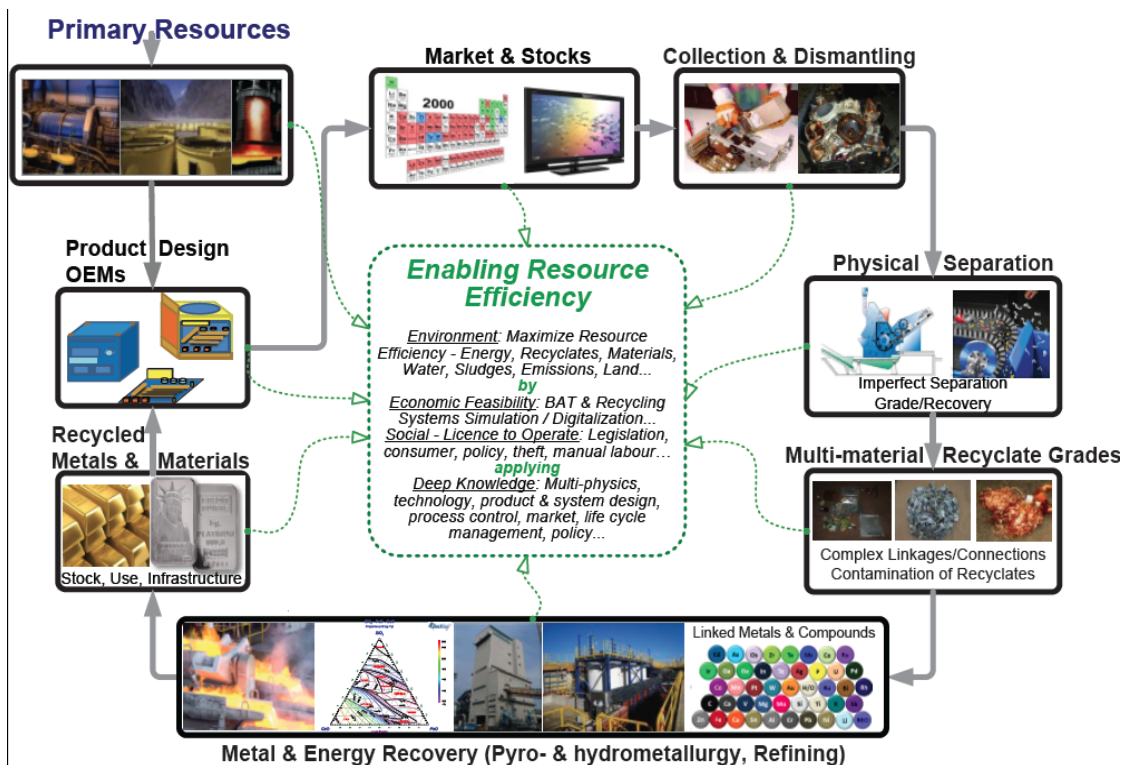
Primary Resources

Market & Stocks

2000

Collection & Dismantling

Product Design OEMs

Enabling Resource Efficiency

Environment: Maximize Resource Efficiency - Energy, Recyclates, Materials, Water, Sludges, Emissions, Land...
by
Economic Feasibility: BAT & Recycling Systems Simulation / Digitalization...
Social - Licence to Operate: Legislation, consumer, policy, theft, manual labour...
applying
Deep Knowledge: Multi-physics, technology, product & system design, process control, market, life cycle management, policy...

Physical Separation

Imperfect Separation Grade/Recovery

Multi-material Recyclate Grades

Complex Linkages/Connections Contamination of Recyclates

Recycled Metals & Materials

Stock, Use, Infrastructure

Linked Metals & Compounds

Metal & Energy Recovery (Pyro- & hydrometallurgy, Refining)